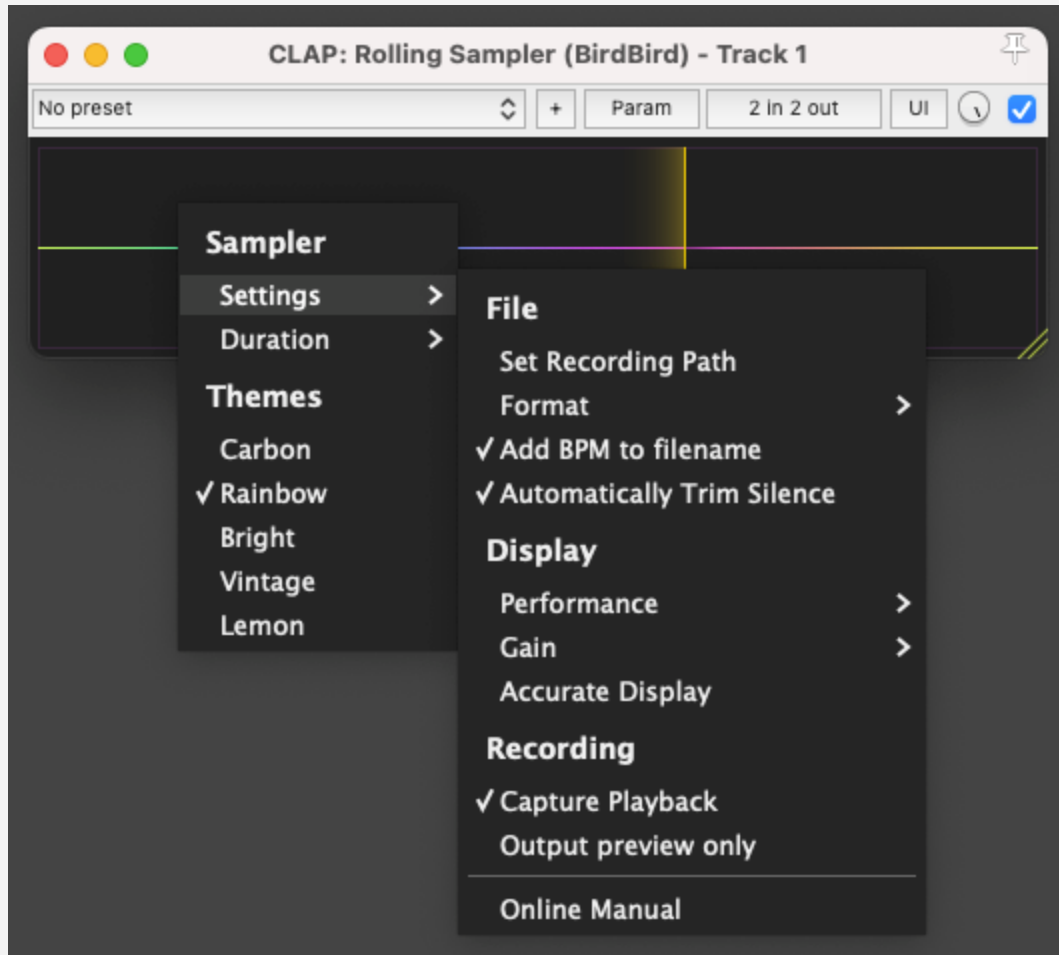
CLAP: Rolling Sampler (BirdBird) - Track 1

No preset
+
Param
2 in 2 out
UI

Sampler
Settings >
Duration >
Themes
Carbon
✓ Rainbow
Bright
Vintage
Lemon

File
Set Recording Path
Format >
✓ Add BPM to filename
✓ Automatically Trim Silence
Display
Performance >
Gain >
Accurate Display
Recording
✓ Capture Playback
Output preview only
Online Manual